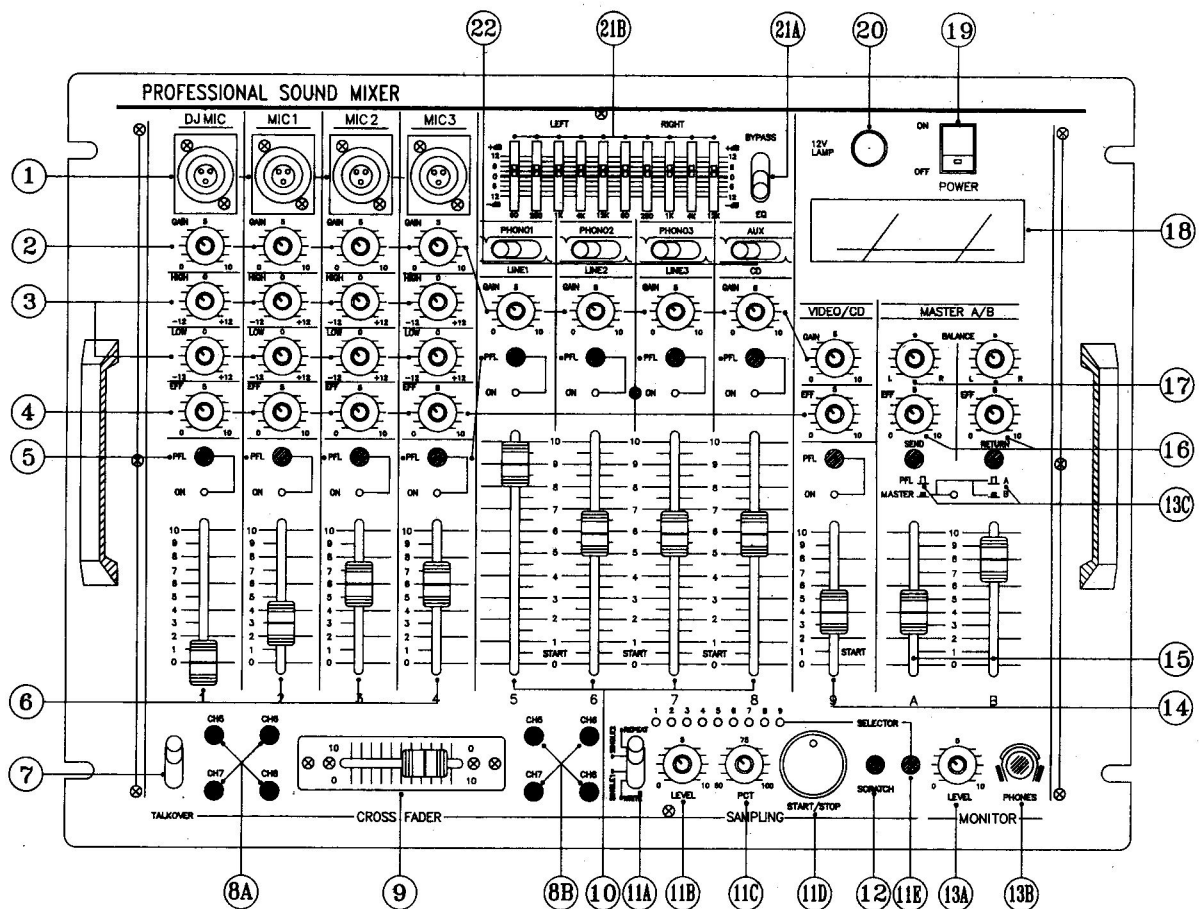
22 21B 21A 20 19

PROFESSIONAL SOUND MIXER

DJ MIC MIC 1 MIC 2 MIC 3

LEFT RIGHT

BYPASS

EQ

12V LAMP

ON

OFF

POWER

1

2

3

4

5

6

7

GAIN HIGH LOW EFF PFL ON

PHONO1 PHONO2 PHONO3 AUX

LINE1 LINE2 LINE3 CD

GAIN PFL ON

VIDEO/CD

GAIN EFF PFL ON

MASTER A/B

BALANCE

EFF EFF

SEND RETURN

PFL MASTER A B

18

17

16

13C

15

14

1 2 3 4 5 6 7 8 9 A B

START START START START

1 2 3 4 5 6 7 8 9 SELECTOR

CH5 CH6 CH7 CH8

CH5 CH6 CH7 CH8

REPEAT SINGLE

LEVEL PCT START/STOP SCRATCH LEVEL PHONES

TALKOVER CROSS FADER SAMPLING MONITOR

8A 9 8B 10 11A 11B 11C 11D 12 11E 13A 13B